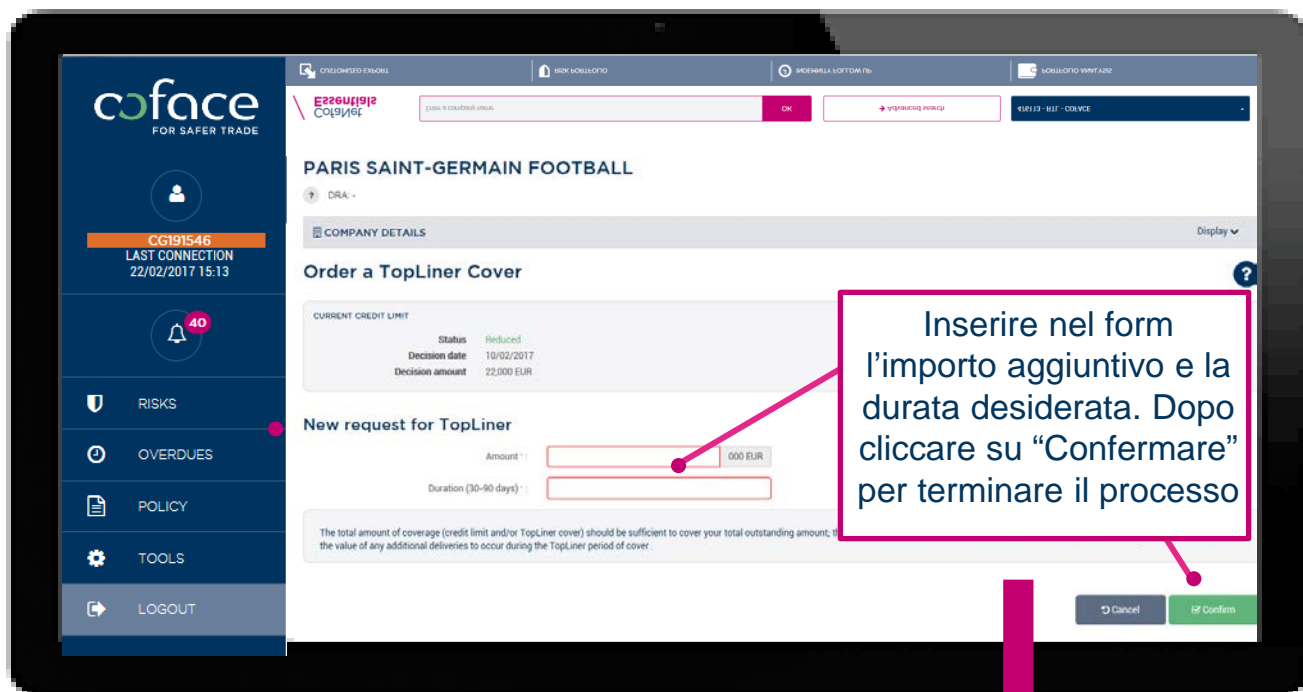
coface
FOR SAFER TRADE

CG191546
LAST CONNECTION
22/02/2017 15:13

40

RISKS

OVERDUES

POLICY

TOOLS

LOGOUT

CUSTOMISED EXPORT | RISK PORTFOLIO | INDEMNITY FOLLOW UP | PORTFOLIO ANALYSIS

CofaNet Essentials

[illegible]

OK

→ Advanced search

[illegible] - COFACE

PARIS SAINT-GERMAIN FOOTBALL

? DRA: -

COMPANY DETAILS

Display

Order a TopLiner Cover

?

CURRENT CREDIT LIMIT

Status Reduced
Decision date 10/02/2017
Decision amount 22,000 EUR

New request for TopLiner

Amount * : 000 EUR

Duration (30-90 days) * :

The total amount of coverage (credit limit and/or TopLiner cover) should be sufficient to cover your total outstanding amount; t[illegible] the value of any additional deliveries to occur during the TopLiner period of cover.

Inserire nel form l'importo aggiuntivo e la durata desiderata. Dopo cliccare su "Confermare" per terminare il processo

Cancel

Confirm